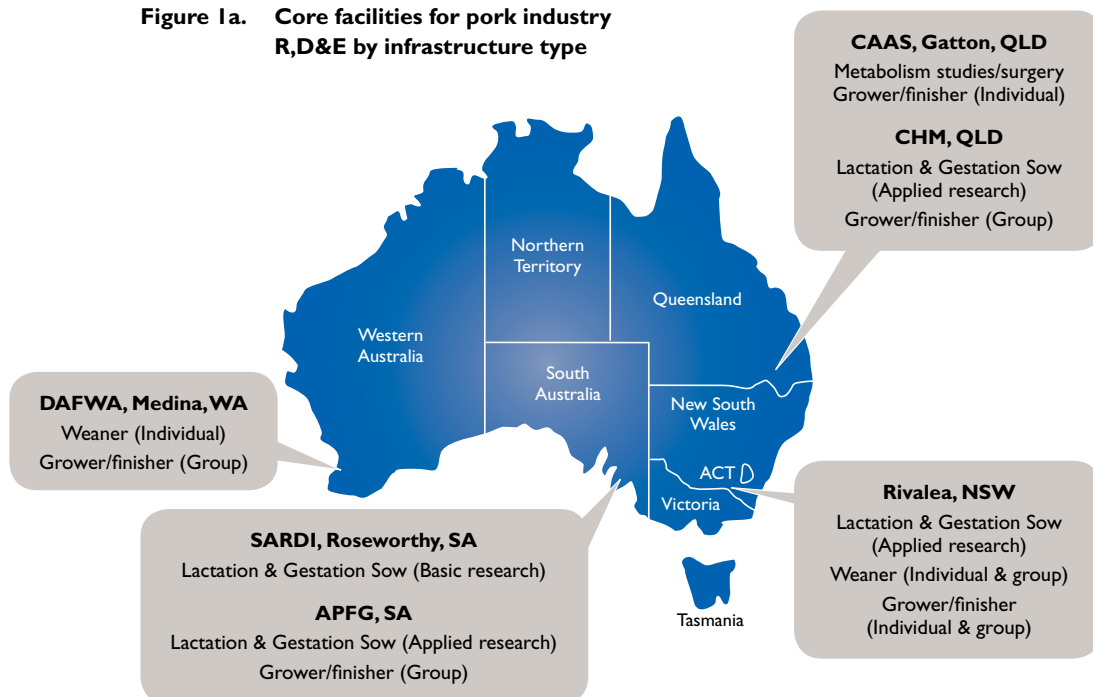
Figure 1a. Core facilities for pork industry R,D&E by infrastructure type

CAAS, Gatton, QLD
Metabolism studies/surgery
Grower/finisher (Individual)

CHM, QLD
Lactation & Gestation Sow (Applied research)
Grower/finisher (Group)

Northern Territory

Queensland

Western Australia

South Australia

New South Wales

ACT

Victoria

Tasmania

DAFWA, Medina, WA
Weaner (Individual)
Grower/finisher (Group)

Rivalea, NSW
Lactation & Gestation Sow (Applied research)
Weaner (Individual & group)
Grower/finisher (Individual & group)

SARDI, Roseworthy, SA
Lactation & Gestation Sow (Basic research)

APFG, SA
Lactation & Gestation Sow (Applied research)
Grower/finisher (Group)